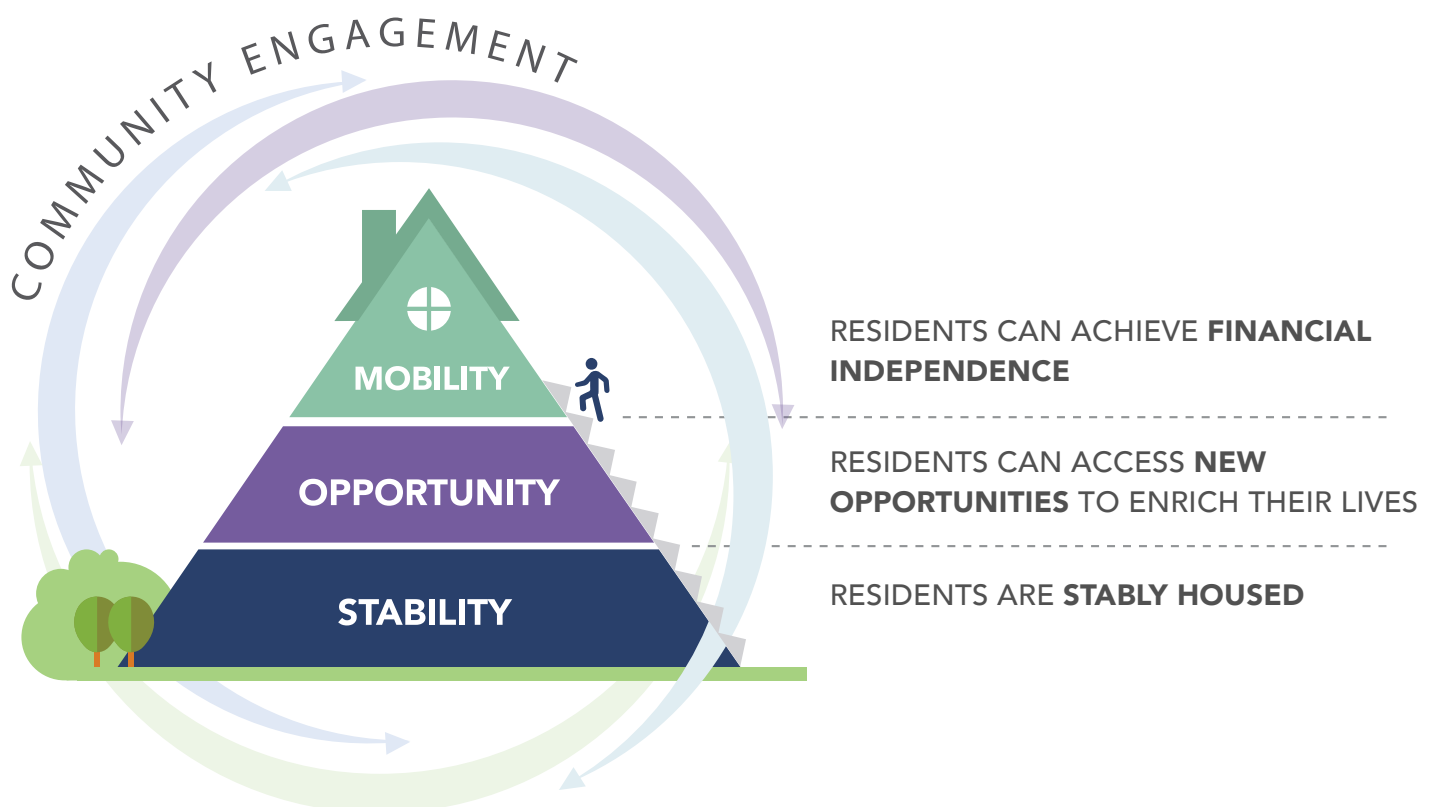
COMMUNITY ENGAGEMENT

MOBILITY

OPPORTUNITY

STABILITY

RESIDENTS CAN ACHIEVE **FINANCIAL INDEPENDENCE**

RESIDENTS CAN ACCESS **NEW OPPORTUNITIES** TO ENRICH THEIR LIVES

RESIDENTS ARE **STABLY HOUSED**